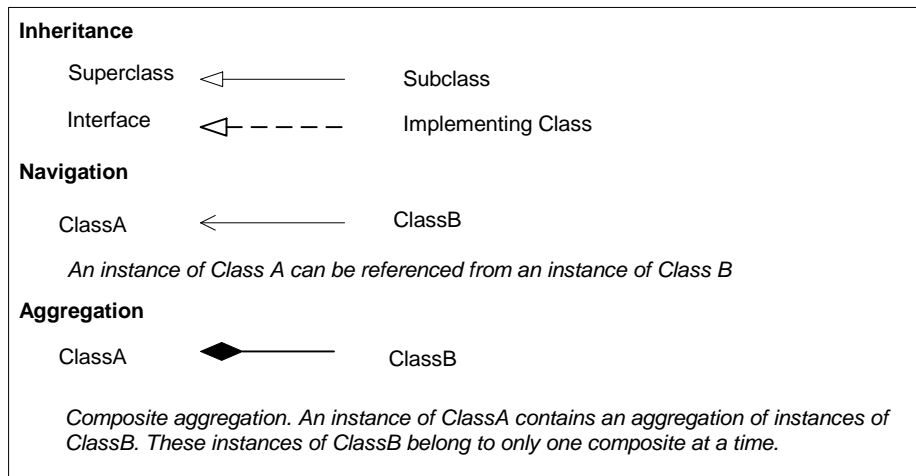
**Inheritance**

Superclass Subclass

Interface Implementing Class

**Navigation**

ClassA ClassB

*An instance of Class A can be referenced from an instance of Class B*

**Aggregation**

ClassA ClassB

*Composite aggregation. An instance of ClassA contains an aggregation of instances of ClassB. These instances of ClassB belong to only one composite at a time.*